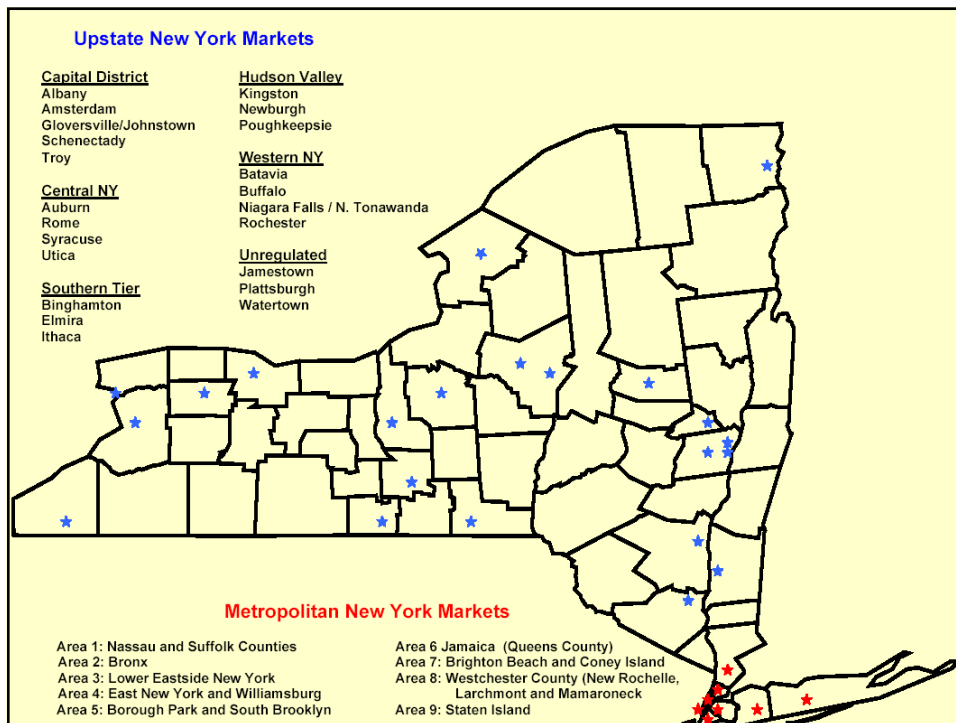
Upstate New York Markets

Capital District
Albany
Amsterdam
Gloversville/Johnstown
Schenectady
Troy

Central NY
Auburn
Rome
Syracuse
Utica

Southern Tier
Binghamton
Elmira
Ithaca

Hudson Valley
Kingston
Newburgh
Poughkeepsie

Western NY
Batavia
Buffalo
Niagara Falls / N. Tonawanda
Rochester

Unregulated
Jamestown
Plattsburgh
Watertown

Metropolitan New York Markets

Area 1: Nassau and Suffolk Counties
Area 2: Bronx
Area 3: Lower Eastside New York
Area 4: East New York and Williamsburg
Area 5: Borough Park and South Brooklyn

Area 6 Jamaica (Queens County)
Area 7: Brighton Beach and Coney Island
Area 8: Westchester County (New Rochelle, Larchmont and Mamaroneck
Area 9: Staten Island